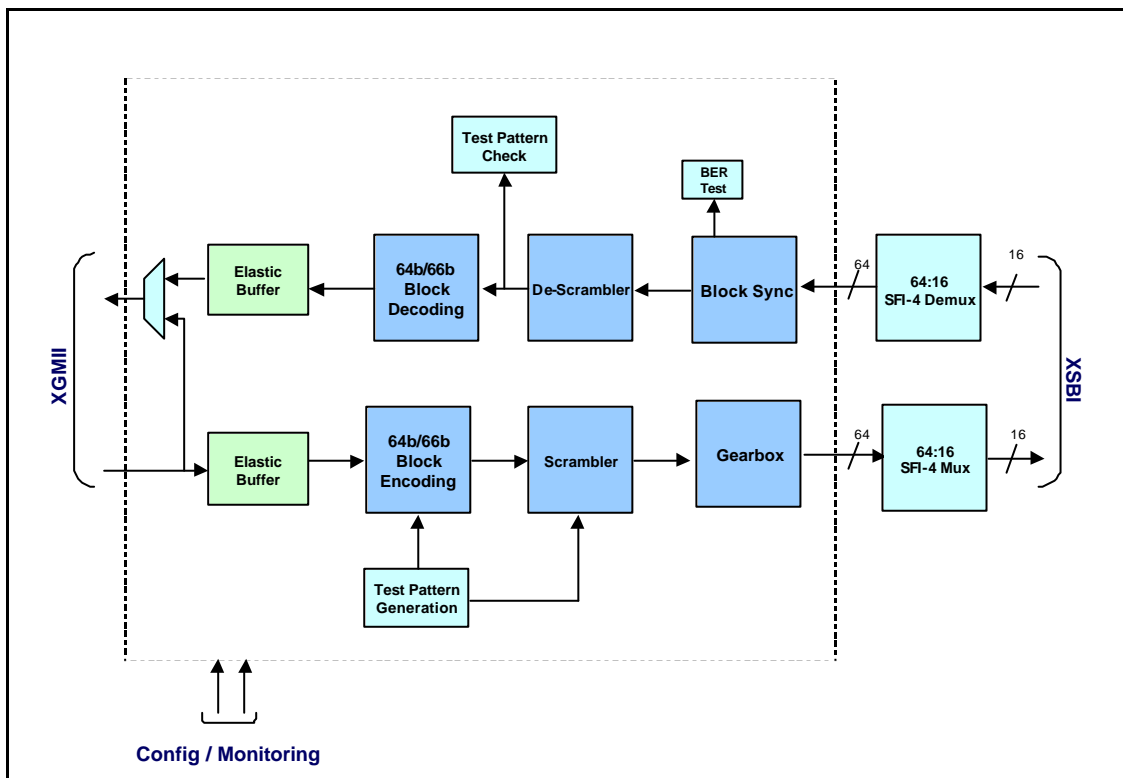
Test Pattern Check

BER Test

XGMII

Elastic Buffer

64b/66b Block Decoding

De-Scrambler

Block Sync

64

64:16 SFI-4 Demux

16

XSBI

Elastic Buffer

64b/66b Block Encoding

Scrambler

Gearbox

64

64:16 SFI-4 Mux

16

Test Pattern Generation

Config / Monitoring